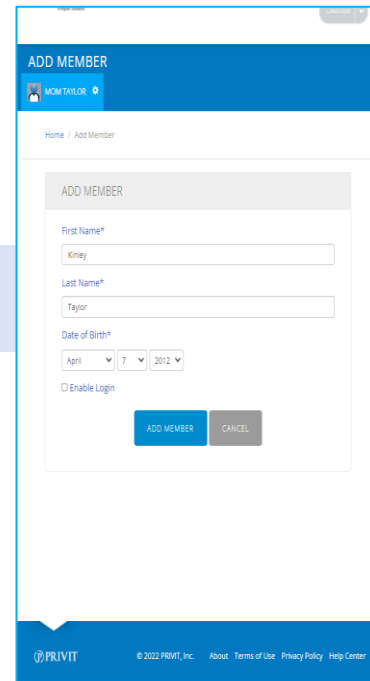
ADD MEMBER

MOM TAYLOR

Home / Add Member

ADD MEMBER

First Name*

Kinley

Last Name*

Taylor

Date of Birth*

April 7 2012

Enable Login

ADD MEMBER CANCEL

PRIVIT © 2022 PRIVIT, Inc. About Terms of Use Privacy Policy Help Center